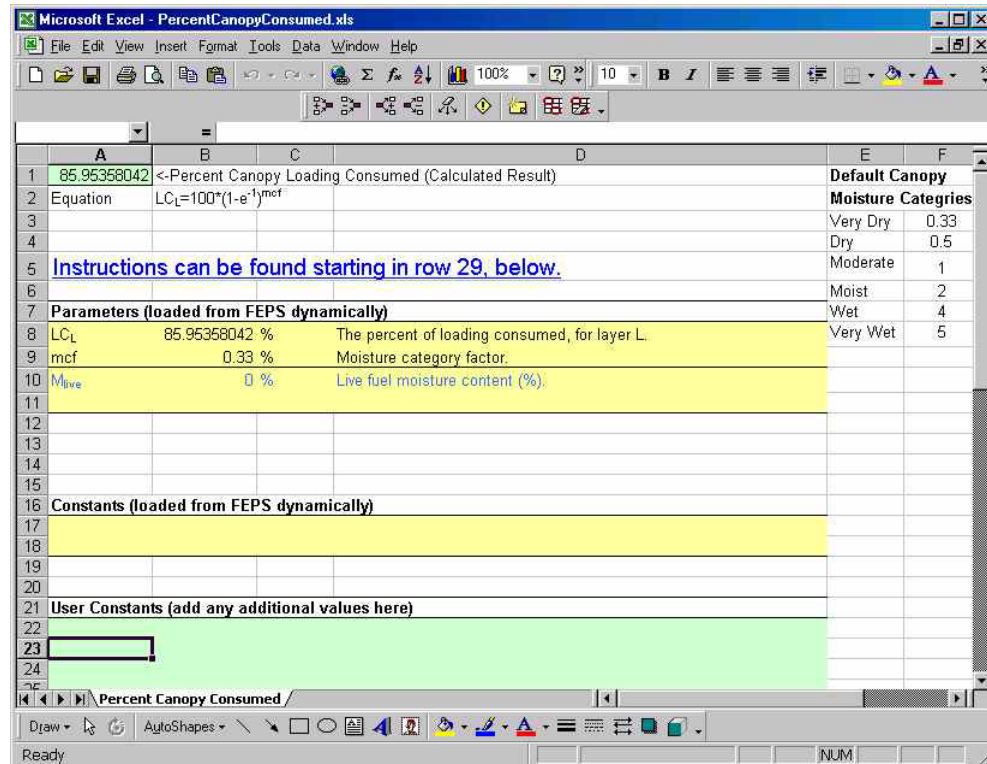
Microsoft Excel - PercentCanopyConsumed.xls

File Edit View Insert Format Tools Data Window Help

100% 10 B I

=

| | A | B | C | D | E | F |
|---|---|---|---|---|---|---|
| 1 | 85.95358042 | <-Percent Canopy Loading Consumed (Calculated Result) | | | Default Canopy | |
| 2 | Equation | $LC_L=100*(1-e^{-1})^{mcf}$ | | | Moisture Categries | |
| 3 | | | | | Very Dry | 0.33 |
| 4 | | | | | Dry | 0.5 |
| 5 | Instructions can be found starting in row 29, below. | | | | Moderate | 1 |
| 6 | | | | | Moist | 2 |
| 7 | Parameters (loaded from FEPS dynamically) | | | | Wet | 4 |
| 8 | $LC_L$ | 85.95358042 % | | The percent of loading consumed, for layer L. | Very Wet | 5 |
| 9 | mcf | 0.33 % | | Moisture category factor. | | |
| 10 | $M_{live}$ | 0 % | | Live fuel moisture content (%). | | |
| 11 | | | | | | |
| 12 | | | | | | |
| 13 | | | | | | |
| 14 | | | | | | |
| 15 | | | | | | |
| 16 | Constants (loaded from FEPS dynamically) | | | | | |
| 17 | | | | | | |
| 18 | | | | | | |
| 19 | | | | | | |
| 20 | | | | | | |
| 21 | User Constants (add any additional values here) | | | | | |
| 22 | | | | | | |
| 23 | | | | | | |
| 24 | | | | | | |

Percent Canopy Consumed

Draw AutoShapes

Ready NUM